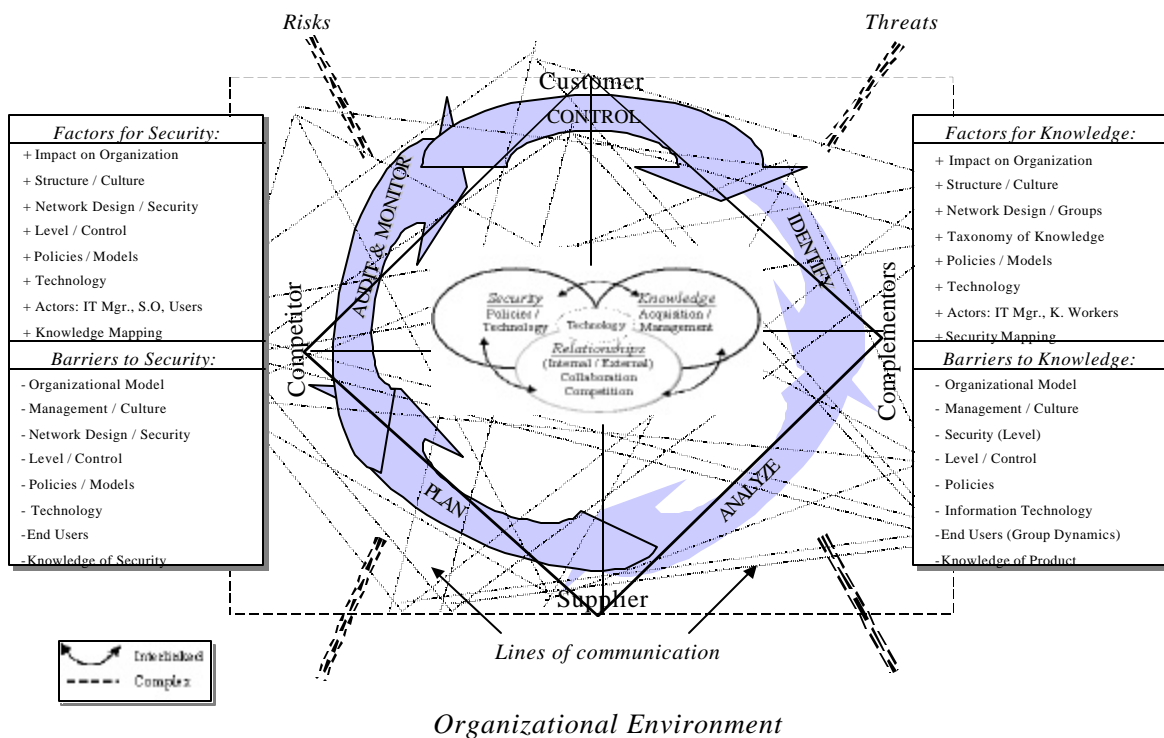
Risks

Threats

Customer

CONTROL

Factors for Security:
+ Impact on Organization
+ Structure / Culture
+ Network Design / Security
+ Level / Control
+ Policies / Models
+ Technology
+ Actors: IT Mgr., S.O, Users
+ Knowledge Mapping

Barriers to Security:
- Organizational Model
- Management / Culture
- Network Design / Security
- Level / Control
- Policies / Models
- Technology
-End Users
-Knowledge of Security

Factors for Knowledge:
+ Impact on Organization
+ Structure / Culture
+ Network Design / Groups
+ Taxonomy of Knowledge
+ Policies / Models
+ Technology
+ Actors: IT Mgr., K. Workers
+ Security Mapping

Barriers to Knowledge:
- Organizational Model
- Management / Culture
- Security (Level)
- Level / Control
- Policies
- Information Technology
-End Users (Group Dynamics)
-Knowledge of Product

AUDIT & MONITOR

IDENTIFY

Competitor

Complementors

Security
Policies / Technology

Technology

Knowledge
Acquisition / Management

Relationships
(Internal / External)
Collaboration
Competition

PLAN

ANALYZE

Supplier

Lines of communication

Interlinked
Complex

Organizational Environment